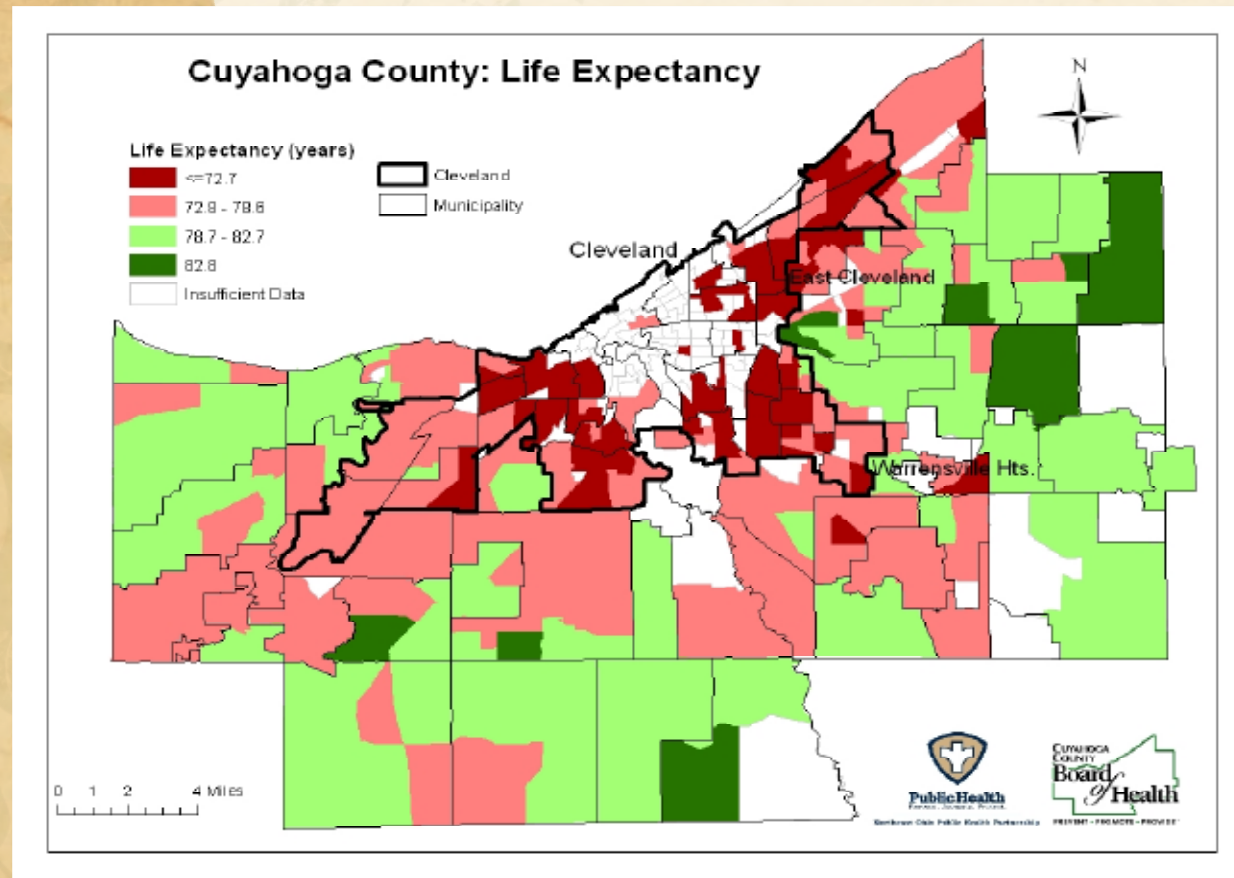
Cuyahoga County: Life Expectancy

N

Life Expectancy (years)
<=72.7
72.8 - 78.6
78.7 - 82.7
82.8
Insufficient Data

Cleveland
Municipality

Cleveland
East Cleveland
Warrensville Hts.

0 1 2 4 Miles

PublicHealth
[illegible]
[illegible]

Cuyahoga County Board of Health
PREVENT • PROMOTE • PROTECT